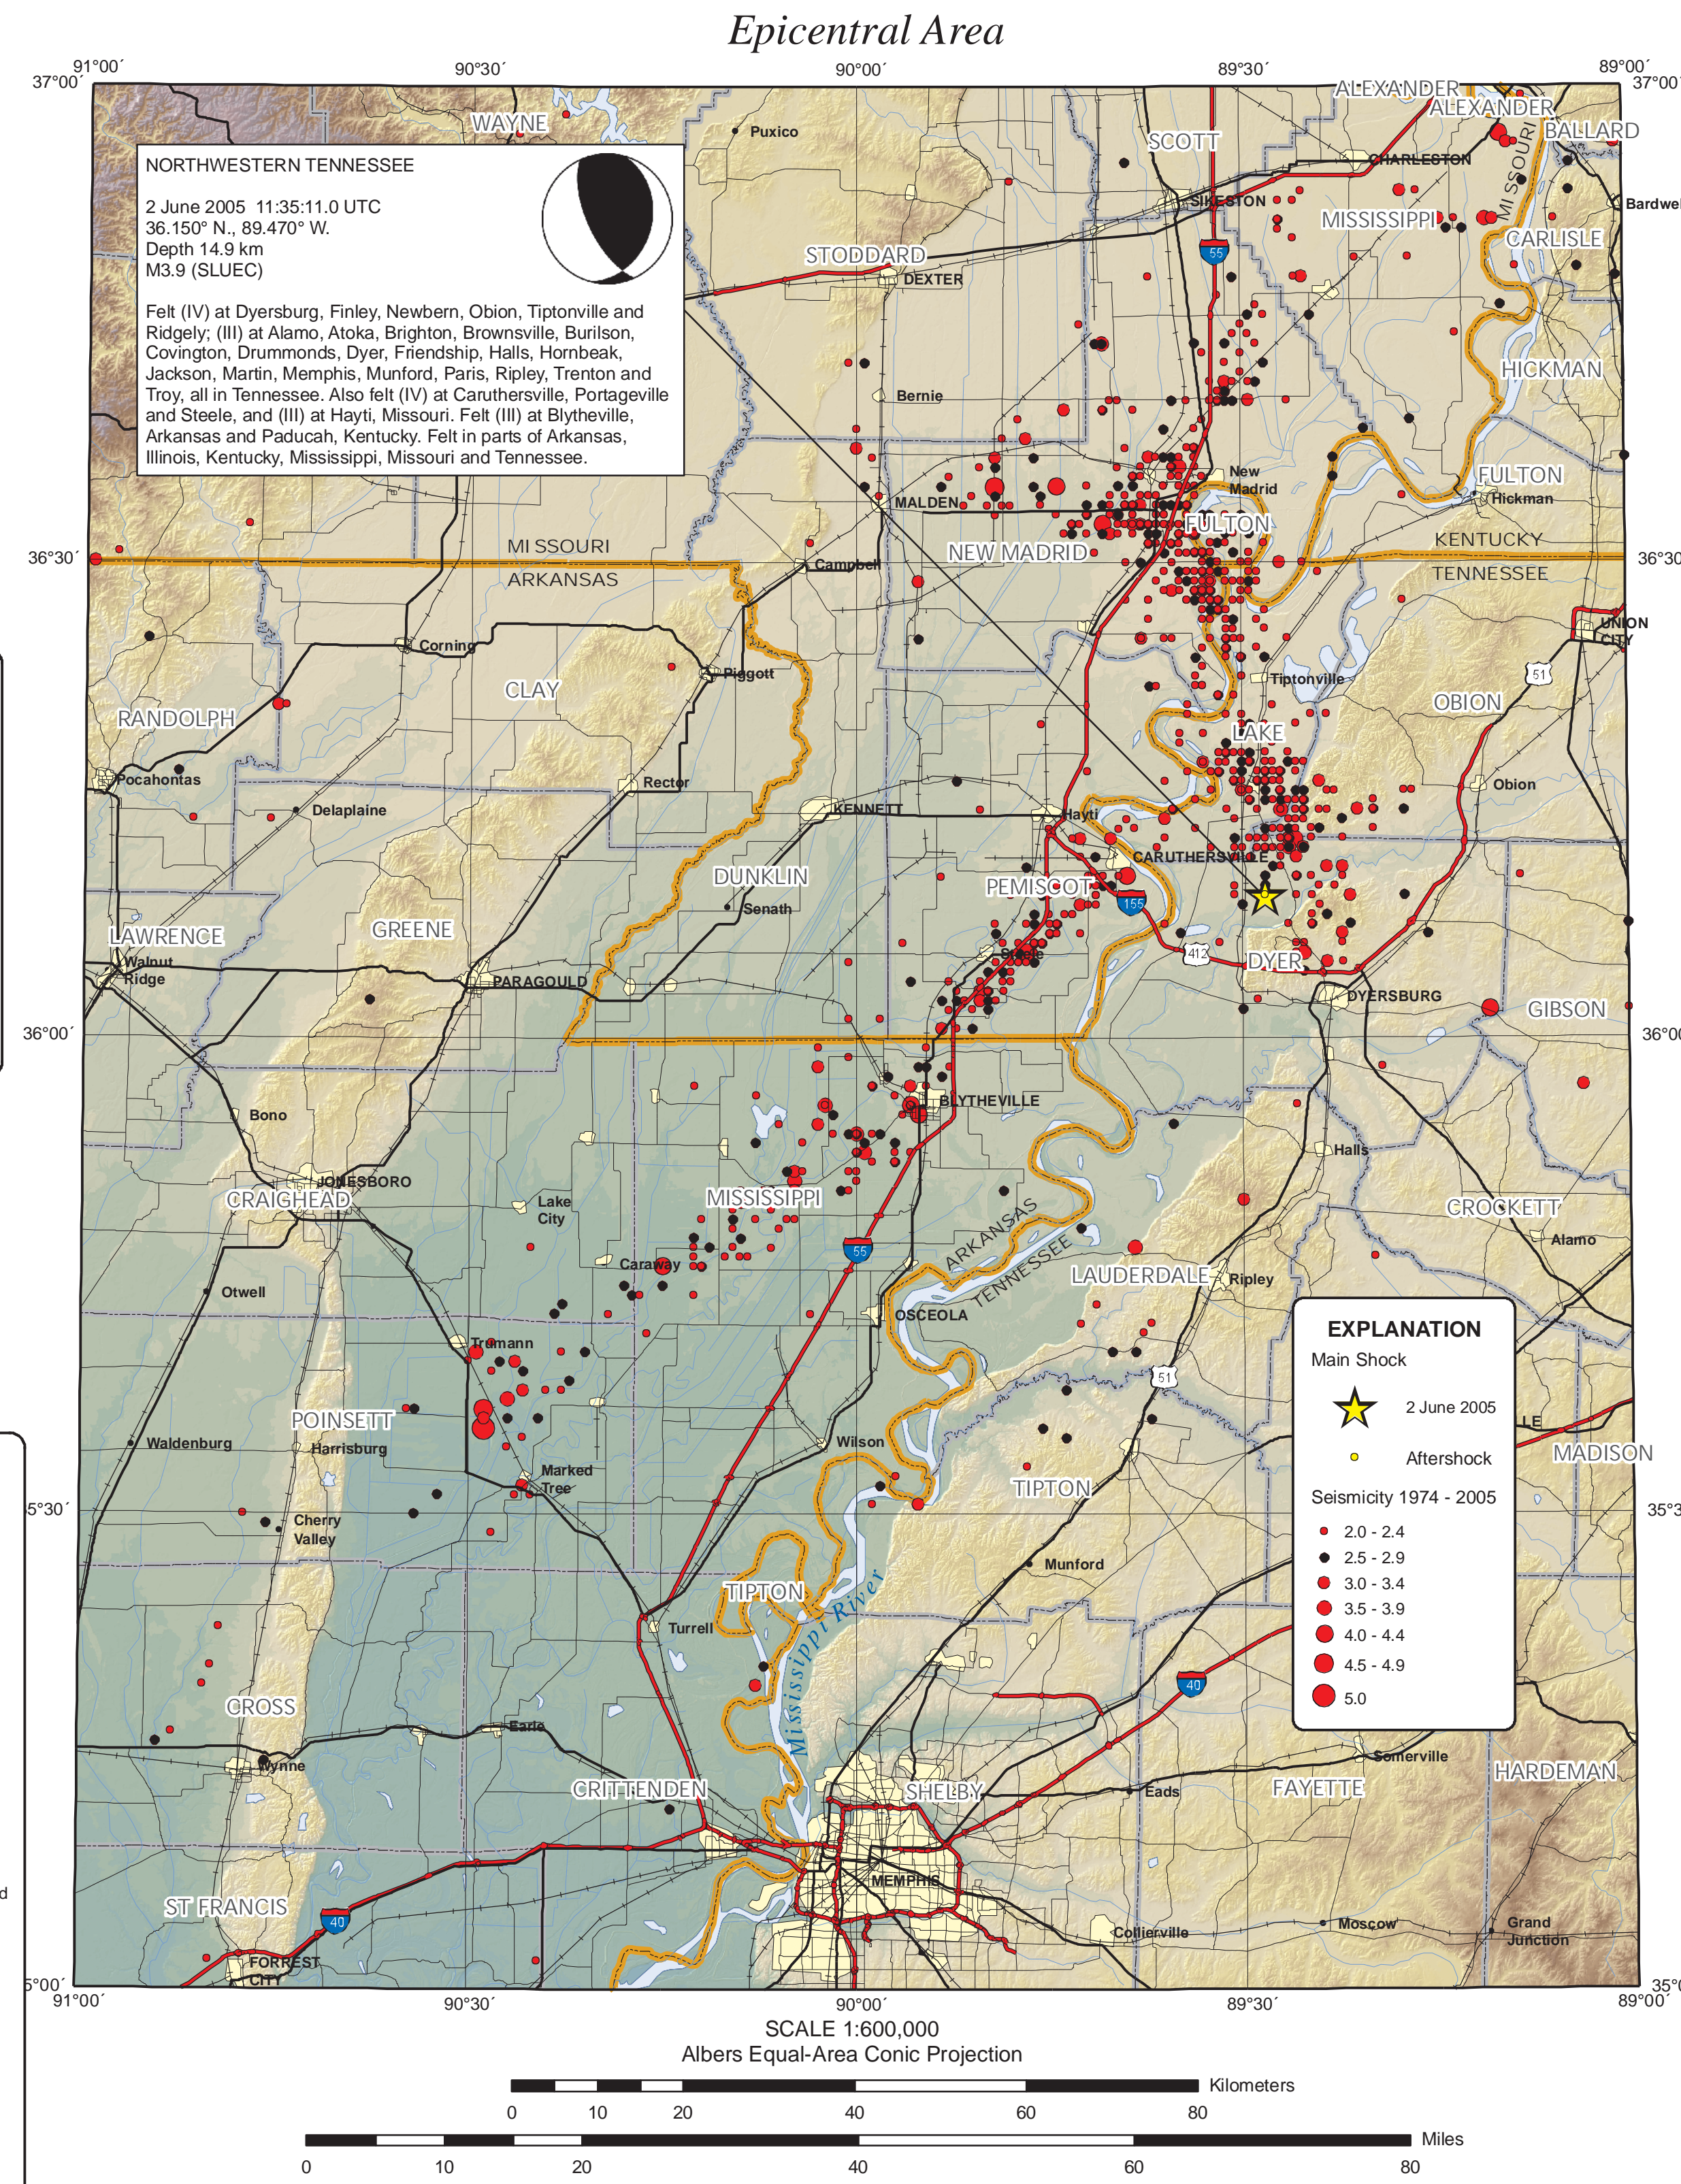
Epicentral Area

91°00′ 90°30′ 90°00′ 89°30′ 89°00′

37°00′ 37°00′

NORTHWESTERN TENNESSEE

2 June 2005 11:35:11.0 UTC
36.150° N., 89.470° W.
Depth 14.9 km
M3.9 (SLUEC)

Felt (IV) at Dyersburg, Finley, Newbern, Obion, Tiptonville and Ridgely; (III) at Alamo, Atoka, Brighton, Brownsville, Burilson, Covington, Drummonds, Dyer, Friendship, Halls, Hornbeak, Jackson, Martin, Memphis, Munford, Paris, Ripley, Trenton and Troy, all in Tennessee. Also felt (IV) at Caruthersville, Portageville and Steele, and (III) at Hayti, Missouri. Felt (III) at Blytheville, Arkansas and Paducah, Kentucky. Felt in parts of Arkansas, Illinois, Kentucky, Mississippi, Missouri and Tennessee.

WAYNE Puxico SCOTT ALEXANDER ALEXANDER BALLARD CHARLESTON SIKESTON MISSISSIPPI MISSOURI Bardwel CARLISLE STODDARD DEXTER 55 HICKMAN Bernie FULTON New Madrid Hickman MALDEN FULTON NEW MADRID KENTUCKY TENNESSEE MISSOURI ARKANSAS Campbell

36°30′ 36°30′

Corning UNION CITY Piggott 51 Tiptonville CLAY RANDOLPH OBION LAKE Pocahontas Rector Obion Delaplaine KENNETT Hayti CARUTHERSVILLE DUNKLIN PEMISCOT Senath 155 LAWRENCE GREENE Steele 412 DYER Walnut Ridge PARAGOULD DYERSBURG GIBSON

36°00′ 36°00′

BLYTHEVILLE Bono Halls JONESBORO CRAIGHEAD MISSISSIPPI CROCKETT Lake City ARKANSAS 55 TENNESSEE Alamo Caraway LAUDERDALE Ripley Otwell OSCEOLA Trumann 51 POINSETT LE MADISON Waldenburg Harrisburg Wilson Marked Tree TIPTON

35°30′ 35°30′

Cherry Valley Munford TIPTON Mississippi River Turrell 40 CROSS Earle Wynne CRITTENDEN SHELBY Somerville HARDEMAN Eads FAYETTE MEMPHIS ST FRANCIS 40 Collierville Moscow Grand Junction FORREST CITY

35°00′ 35°00′

91°00′ 90°30′ 90°00′ 89°30′ 89°00′

EXPLANATION
Main Shock
2 June 2005
Aftershock
Seismicity 1974 - 2005
2.0 - 2.4
2.5 - 2.9
3.0 - 3.4
3.5 - 3.9
4.0 - 4.4
4.5 - 4.9
5.0

SCALE 1:600,000
Albers Equal-Area Conic Projection

0 10 20 40 60 80 Kilometers
0 10 20 40 60 80 Miles